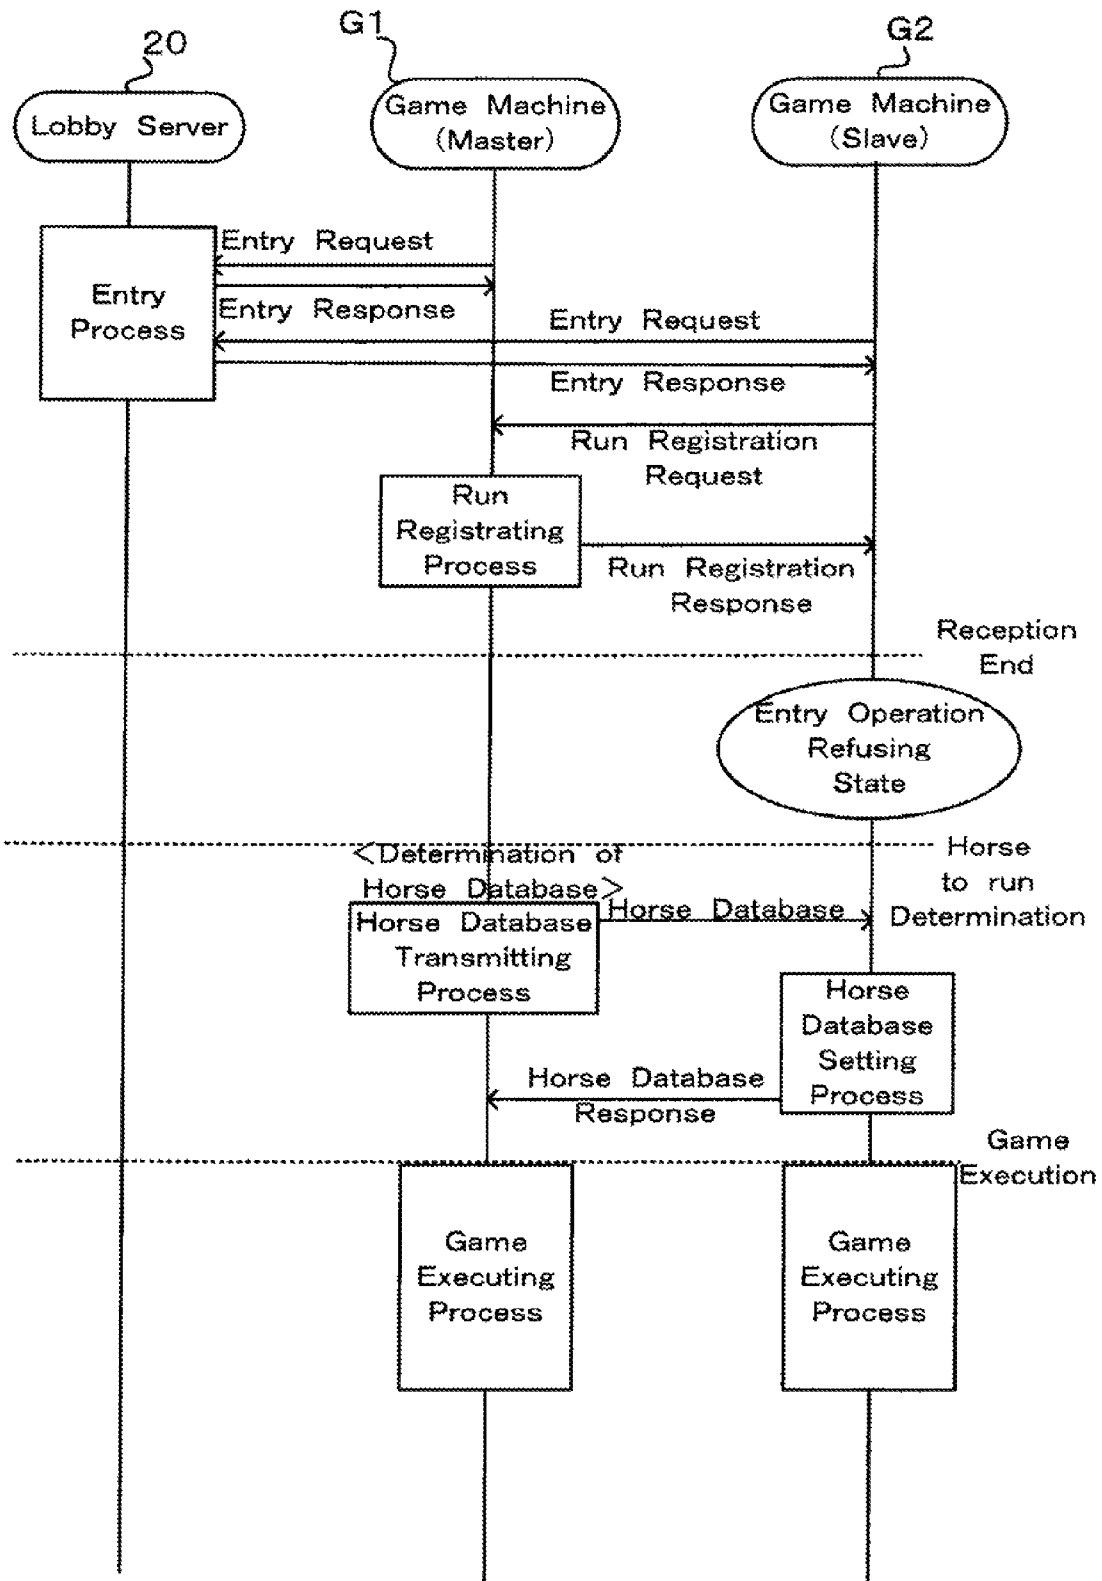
20
G1
G2
Lobby Server
Game Machine (Master)
Game Machine (Slave)
Entry Request
Entry Process
Entry Response
Entry Request
Entry Response
Run Registration Request
Run Registrating Process
Run Registration Response
Reception End
Entry Operation Refusing State
<Determination of Horse Database>
Horse to run Determination
Horse Database
Horse Database Transmitting Process
Horse Database Setting Process
Horse Database Response
Game Execution
Game Executing Process
Game Executing Process